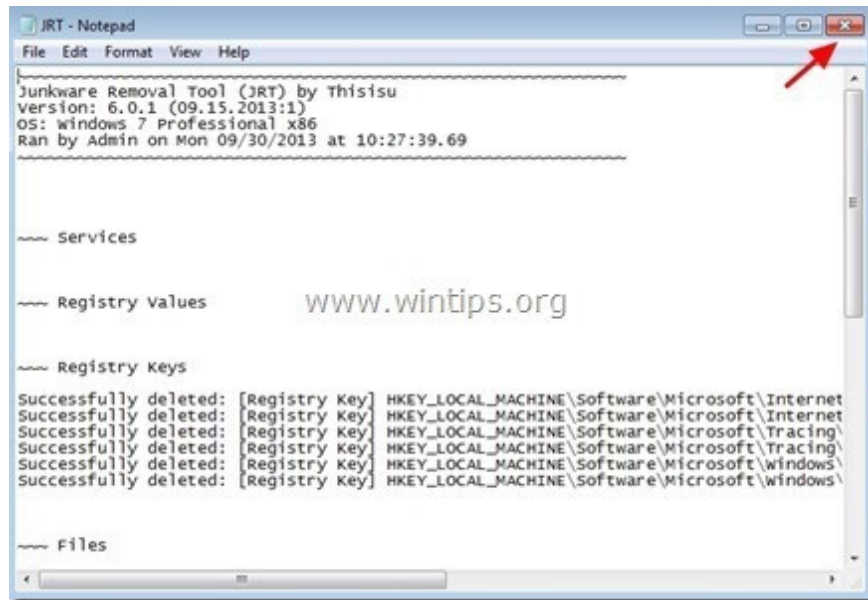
JRT - Notepad

File Edit Format View Help

~~~~~~~~~~~~~~~~~~~~~~~~~~~~~~~~~~~~~~~~~~~~~~~~~~~~~~~~~~~~~~
Junkware Removal Tool (JRT) by Thisisu
Version: 6.0.1 (09.15.2013:1)
OS: Windows 7 Professional x86
Ran by Admin on Mon 09/30/2013 at 10:27:39.69
~~~~~~~~~~~~~~~~~~~~~~~~~~~~~~~~~~~~~~~~~~~~~~~~~~~~~~~~~~~~~~

~~~ Services

~~~ Registry Values

www.wintips.org

~~~ Registry Keys

Successfully deleted: [Registry Key] HKEY_LOCAL_MACHINE\Software\Microsoft\Internet
Successfully deleted: [Registry Key] HKEY_LOCAL_MACHINE\Software\Microsoft\Internet
Successfully deleted: [Registry Key] HKEY_LOCAL_MACHINE\Software\Microsoft\Tracing\
Successfully deleted: [Registry Key] HKEY_LOCAL_MACHINE\Software\Microsoft\Tracing\
Successfully deleted: [Registry Key] HKEY_LOCAL_MACHINE\Software\Microsoft\Windows\
Successfully deleted: [Registry Key] HKEY_LOCAL_MACHINE\Software\Microsoft\Windows\

~~~ Files